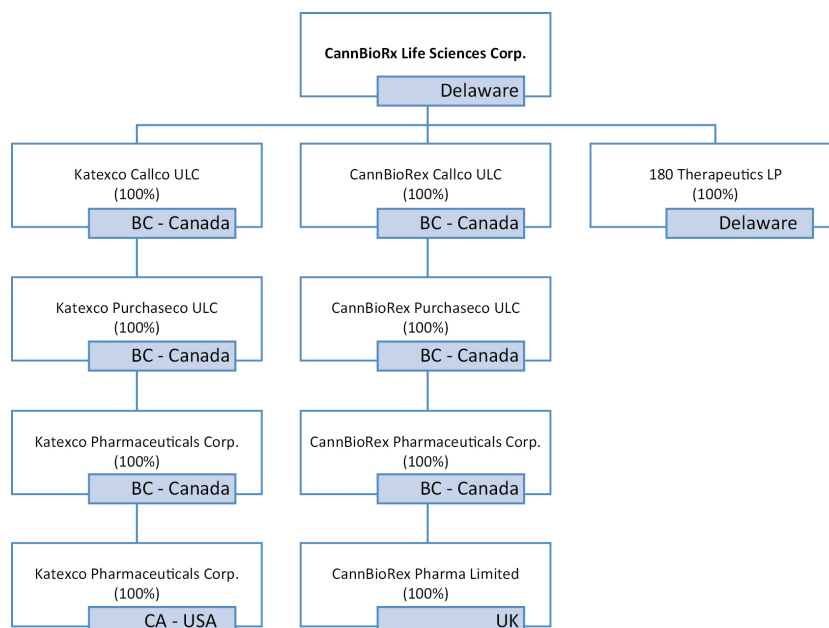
CannBioRx Life Sciences Corp.

Delaware

Katexco Callco ULC
(100%)

BC - Canada

CannBioRex Callco ULC
(100%)

BC - Canada

180 Therapeutics LP
(100%)

Delaware

Katexco Purchaseco ULC
(100%)

BC - Canada

CannBioRex Purchaseco ULC
(100%)

BC - Canada

Katexco Pharmaceuticals Corp.
(100%)

BC - Canada

CannBioRex Pharmaceuticals Corp.
(100%)

BC - Canada

Katexco Pharmaceuticals Corp.
(100%)

CA - USA

CannBioRex Pharma Limited
(100%)

UK